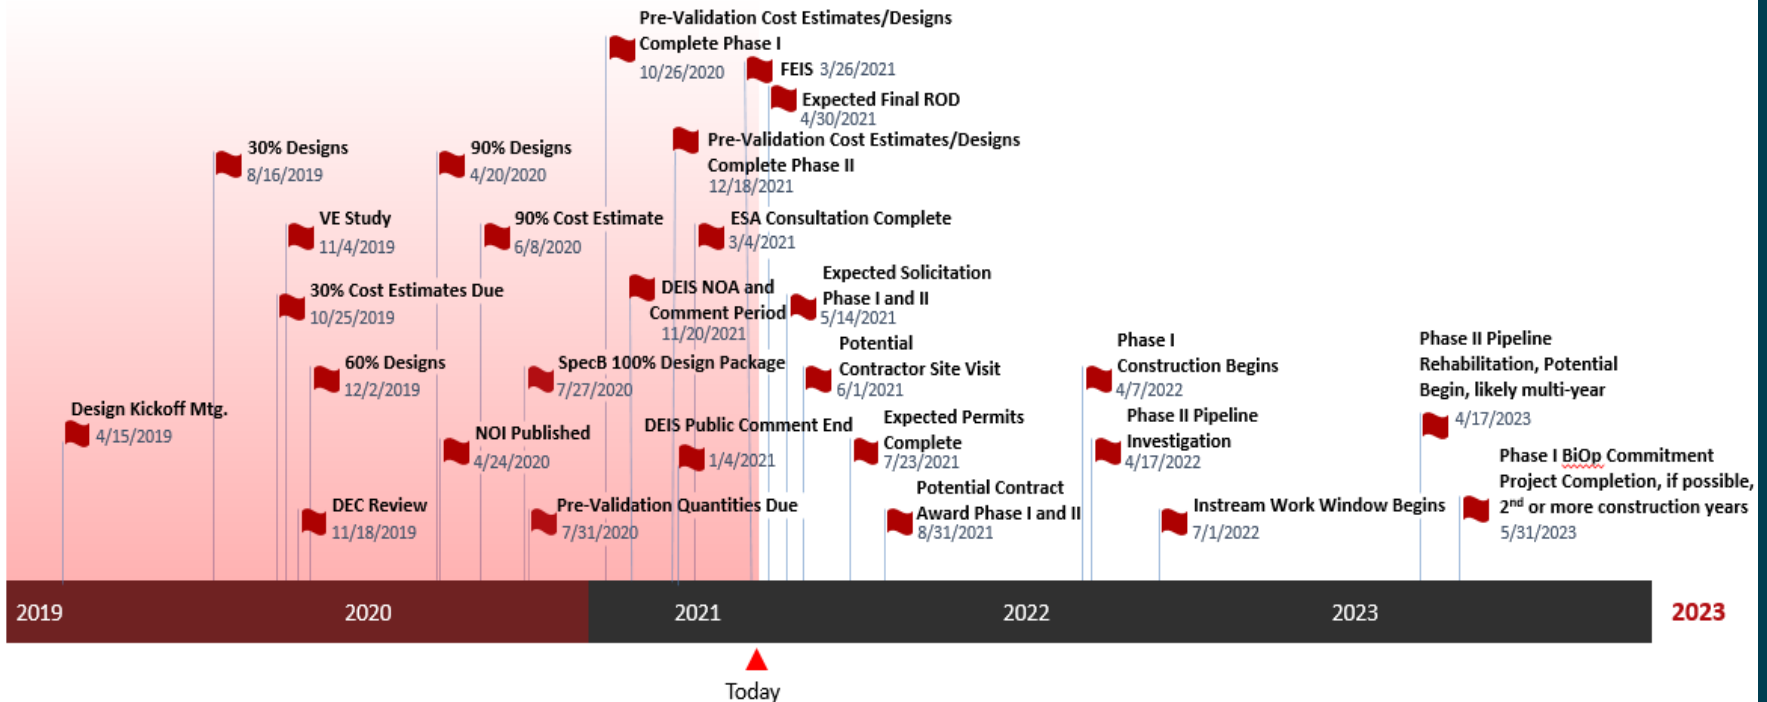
Pre-Validation Cost Estimates/Designs Complete Phase I
10/26/2020

FEIS 3/26/2021

Expected Final ROD
4/30/2021

Pre-Validation Cost Estimates/Designs Complete Phase II
12/18/2021

30% Designs
8/16/2019

90% Designs
4/20/2020

VE Study
11/4/2019

90% Cost Estimate
6/8/2020

ESA Consultation Complete
3/4/2021

30% Cost Estimates Due
10/25/2019

DEIS NOA and Comment Period
11/20/2021

Expected Solicitation Phase I and II
5/14/2021

60% Designs
12/2/2019

SpecB 100% Design Package
7/27/2020

Potential Contractor Site Visit
6/1/2021

Phase I Construction Begins
4/7/2022

Phase II Pipeline Rehabilitation, Potential Begin, likely multi-year
4/17/2023

Design Kickoff Mtg.
4/15/2019

NOI Published
4/24/2020

DEIS Public Comment End
1/4/2021

Expected Permits Complete
7/23/2021

Phase II Pipeline Investigation
4/17/2022

Phase I BiOp Commitment Project Completion, if possible, 2$^{nd}$ or more construction years
5/31/2023

DEC Review
11/18/2019

Pre-Validation Quantities Due
7/31/2020

Potential Contract Award Phase I and II
8/31/2021

Instream Work Window Begins
7/1/2022

2019 2020 2021 2022 2023 2023

Today